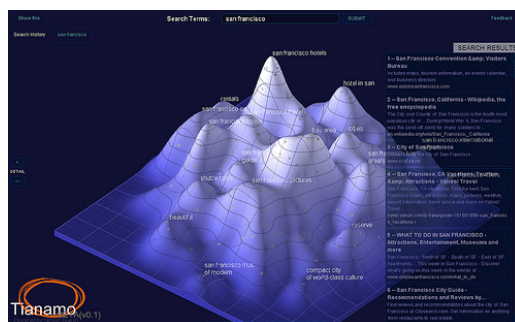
Share this

Search Terms: san francisco SUBMIT

Feedback

Search History san francisco

SEARCH RESULTS

san francisco hotels

hotel in san

rentals

san francisco cab

bay area

cities

san francisco international

shuttle

san francisco pictures

beautiful

reserve

san francisco museum of modern

compact city of world class culture

DETAIL

1 – San Francisco Convention & Visitors Bureau
Includes maps, tourism information, an events calendar, and business directory.
www.onlyinsanfrancisco.com

2 – San Francisco, California - Wikipedia, the free encyclopedia
The City and County of San Francisco is the fourth most populous city in ... During World War II, San Francisco was the send-off point for many soldiers to ...
en.wikipedia.org/wiki/San_Francisco,_California

3 – City of San Francisco
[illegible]

4 – San Francisco, CA Vacations, Tourism, & Attractions - Yahoo! Travel
San Francisco, CA vacations. Find the best San Francisco hotels, attractions, restaurants, weather, airport information, travel advice and more on Yahoo! Travel.
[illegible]

5 – WHAT TO DO IN SAN FRANCISCO - Attractions, Entertainment, Museums and more
San Francisco - North of SF - South of SF - SF Apartments ... This week in San Francisco - Discover what's going on this week in the worlds of ...
www.onlyinsanfrancisco.com/what_to_do

6 – San Francisco City Guide - Recommendations and Reviews by...
Find reviews and recommendations about the City of San Francisco at Citysearch.com. Get information on anything from restaurants to real estate.

Tianamo (v0.1)